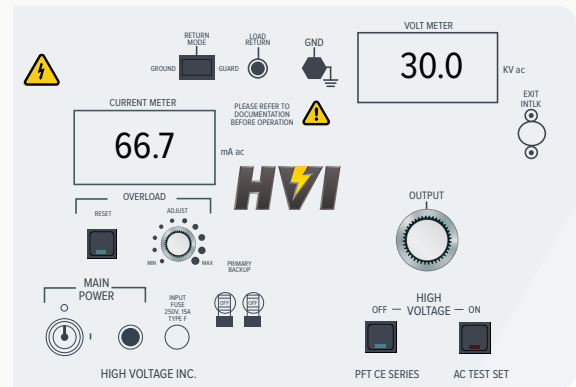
RETURN MODE
GROUND GUARD
LOAD RETURN
GND
VOLT METER
30.0
KV ac
CURRENT METER
PLEASE REFER TO DOCUMENTATION BEFORE OPERATION
EXIT INTLK
66.7
mA ac
HVI
OVERLOAD
RESET
ADJUST
MIN
MAX
PRIMARY BACKUP
OUTPUT
MAIN POWER
INPUT FUSE 250V, 15A TYPE F
OFF
OFF
HIGH VOLTAGE
OFF — ON
HIGH VOLTAGE INC.
PFT CE SERIES
AC TEST SET